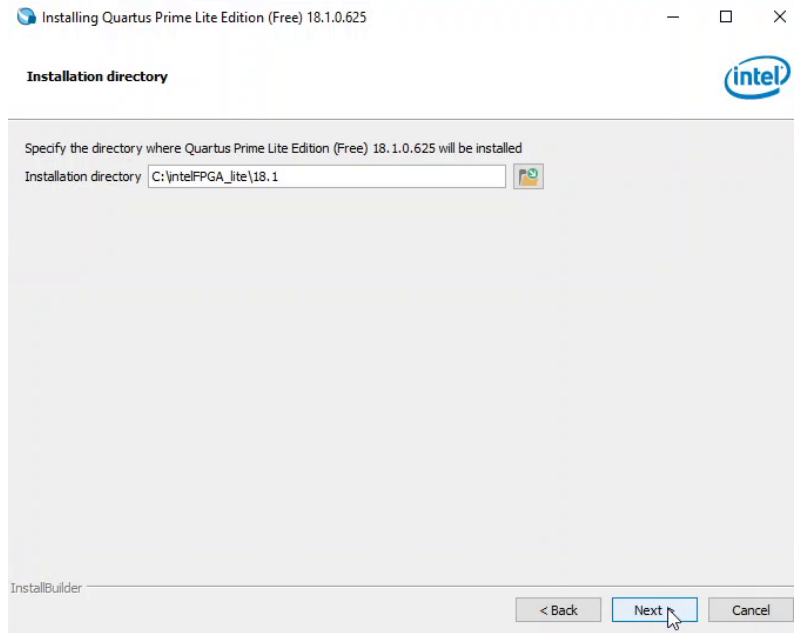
Installing Quartus Prime Lite Edition (Free) 18.1.0.625

Installation directory

intel

Specify the directory where Quartus Prime Lite Edition (Free) 18.1.0.625 will be installed

Installation directory C:\intelFPGA_lite\18.1

InstallBuilder

< Back Next Cancel